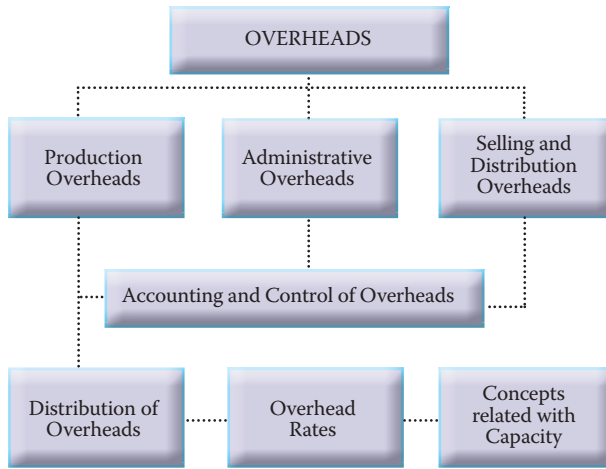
OVERHEADS

Production Overheads

Administrative Overheads

Selling and Distribution Overheads

Accounting and Control of Overheads

Distribution of Overheads

Overhead Rates

Concepts related with Capacity